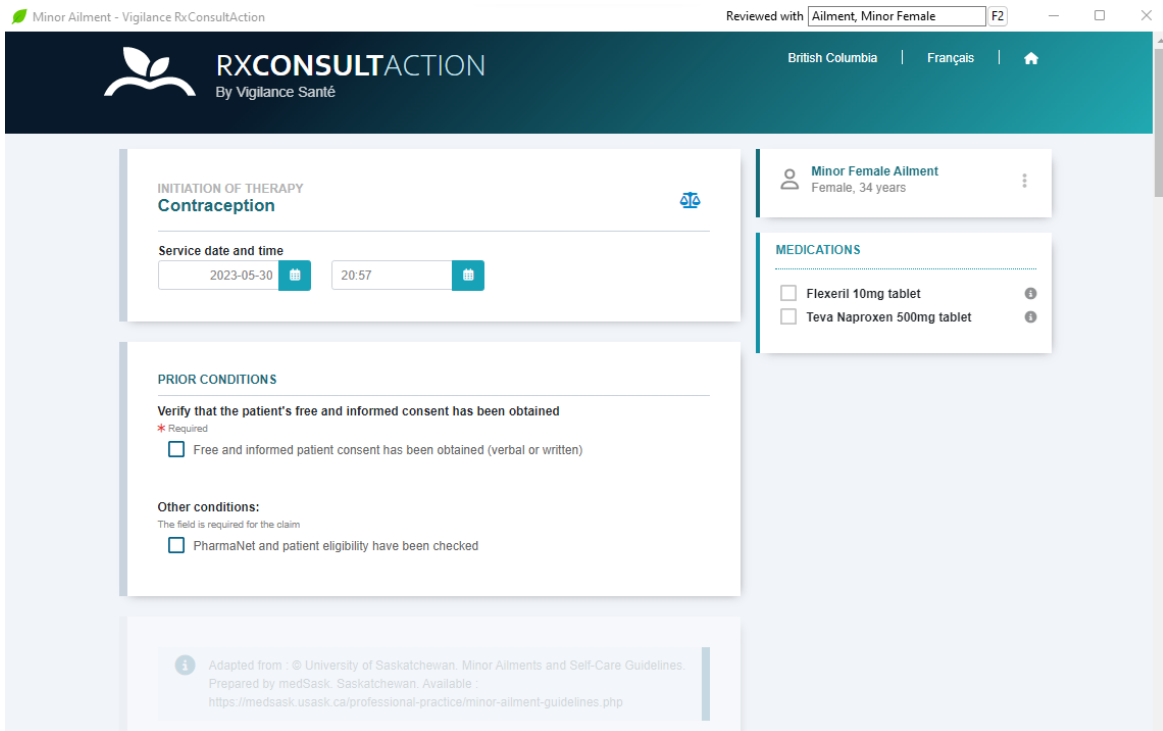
Minor Ailment - Vigilance RxConsultAction

Reviewed with Ailment, Minor Female F2

RXCONSULTACTION
By Vigilance Santé

British Columbia | Français |

INITIATION OF THERAPY
Contraception

Service date and time
2023-05-30
20:57

PRIOR CONDITIONS

Verify that the patient's free and informed consent has been obtained
* Required
Free and informed patient consent has been obtained (verbal or written)

Other conditions:
The field is required for the claim
PharmaNet and patient eligibility have been checked

Adapted from : © University of Saskatchewan. Minor Ailments and Self-Care Guidelines. Prepared by medSask. Saskatchewan. Available : https://medsask.usask.ca/professional-practice/minor-ailment-guidelines.php

Minor Female Ailment
Female, 34 years

MEDICATIONS
Flexeril 10mg tablet
Teva Naproxen 500mg tablet